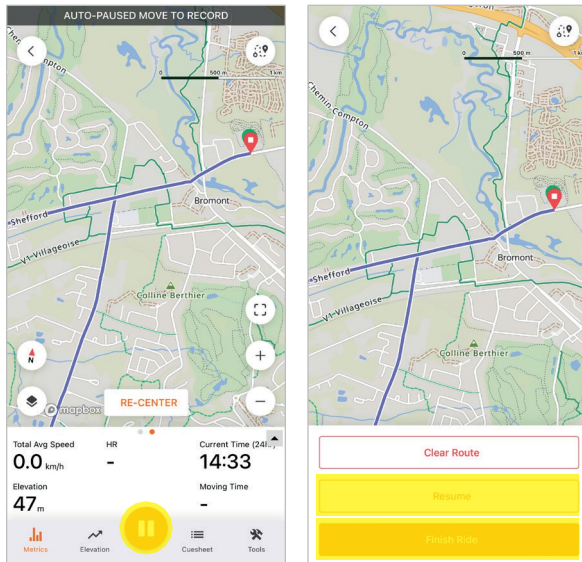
AUTO-PAUSED MOVE TO RECORD

Chemin Compton

0 500 m 1 km

Shefford

Bromont

V1-Villageoise

Colline Berthier

N

RE-CENTER

mapbox

Total Avg Speed
0.0 km/h

HR
-

Current Time (24h)
14:33

Elevation
47 m

Moving Time
-

Metrics

Elevation

Cuesheet

Tools

0 500 m 1 km

Chemin Compton

Bromont

Shefford

V1-Villageoise

Colline Berthier

Clear Route

Resume

Finish Ride